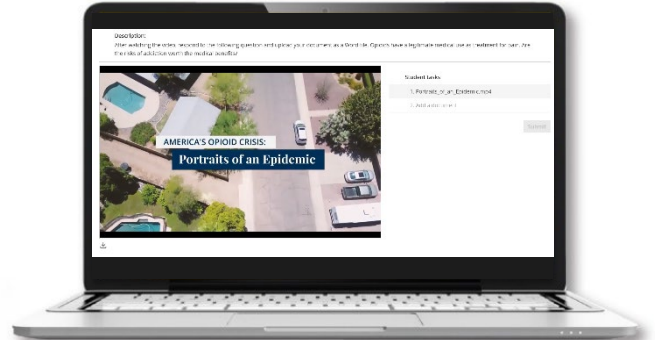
Description:

After watching the video, respond to the following question and upload your document as a Word file. Opioids have a legitimate medical use as treatment for pain. Are the risks of addiction worth the medical benefits?

AMERICA'S OPIOID CRISIS:

Portraits of an Epidemic

Student tasks

1. Portraits_of_an_Epidemic.mp4

2. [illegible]

Submit